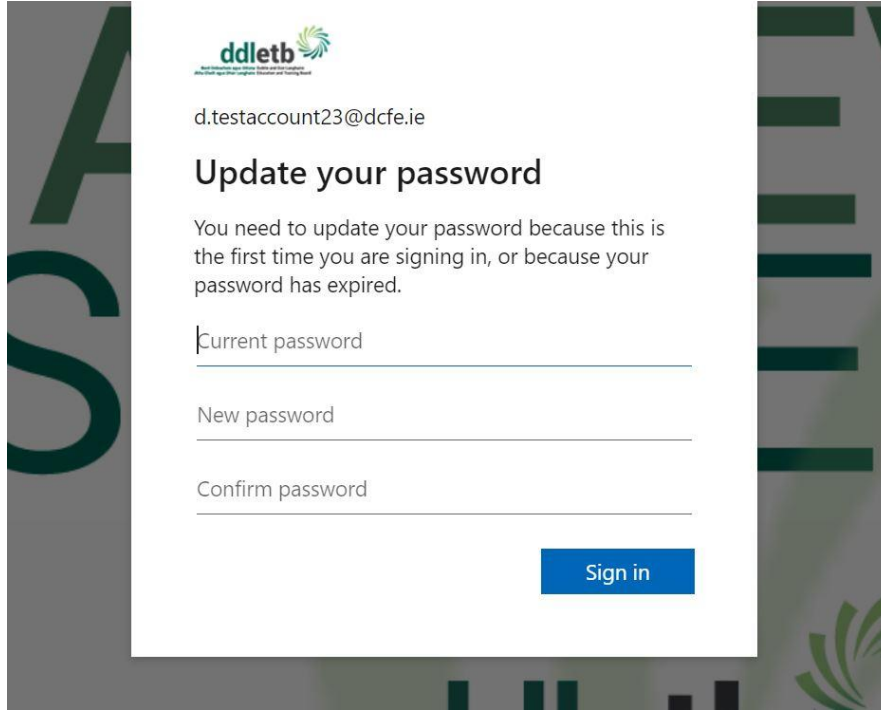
ddletb
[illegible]

d.testaccount23@dcfe.ie

Update your password

You need to update your password because this is the first time you are signing in, or because your password has expired.

Current password

New password

Confirm password

Sign in